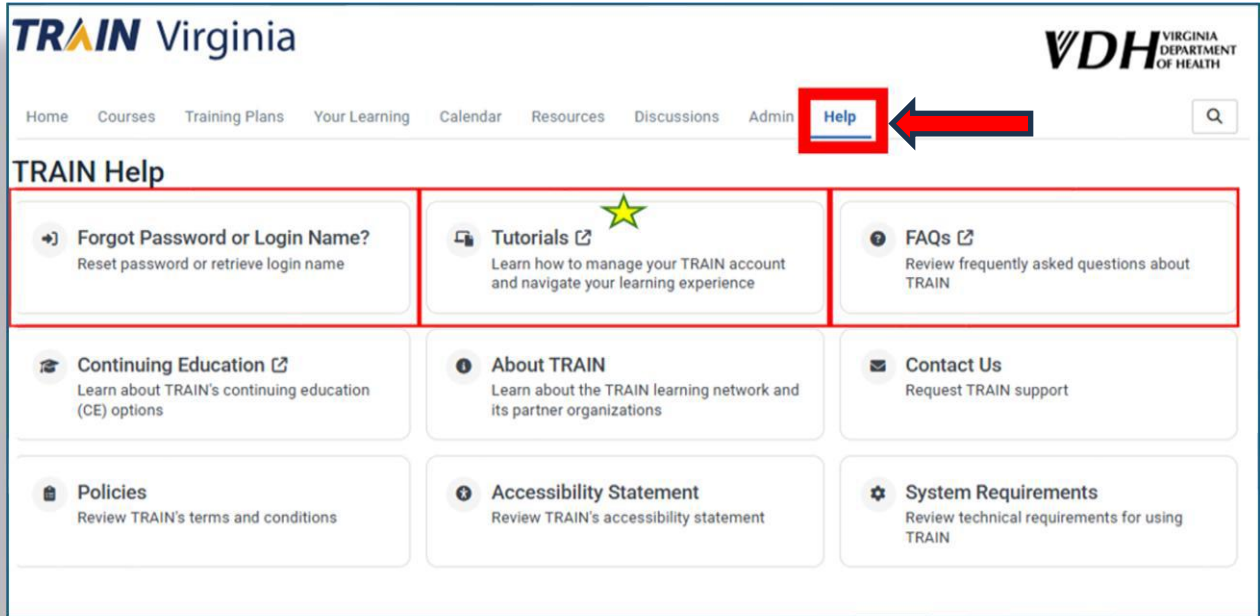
TRAIN Virginia

VDH VIRGINIA DEPARTMENT OF HEALTH

Home Courses Training Plans Your Learning Calendar Resources Discussions Admin Help

TRAIN Help

Forgot Password or Login Name?
Reset password or retrieve login name

Tutorials
Learn how to manage your TRAIN account and navigate your learning experience

FAQs
Review frequently asked questions about TRAIN

Continuing Education
Learn about TRAIN's continuing education (CE) options

About TRAIN
Learn about the TRAIN learning network and its partner organizations

Contact Us
Request TRAIN support

Policies
Review TRAIN's terms and conditions

Accessibility Statement
Review TRAIN's accessibility statement

System Requirements
Review technical requirements for using TRAIN